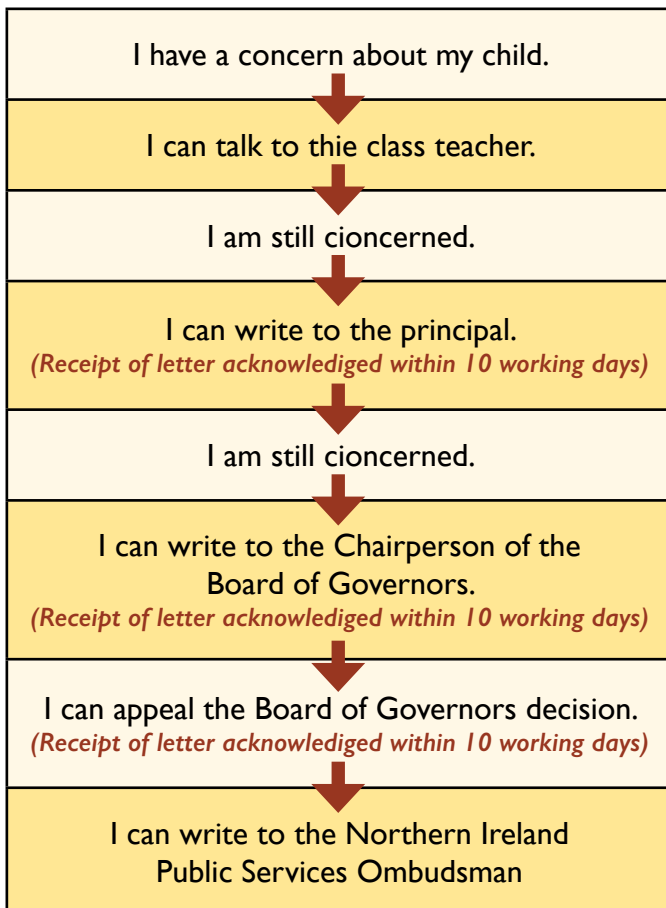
I have a concern about my child.

I can talk to thie class teacher.

I am still cioncerned.

I can write to the principal.
*(Receipt of letter acknowlediged within 10 working days)*

I am still cioncerned.

I can write to the Chairperson of the Board of Governors.
*(Receipt of letter acknowlediged within 10 working days)*

I can appeal the Board of Governors decision.
*(Receipt of letter acknowlediged within 10 working days)*

I can write to the Northern Ireland Public Services Ombudsman